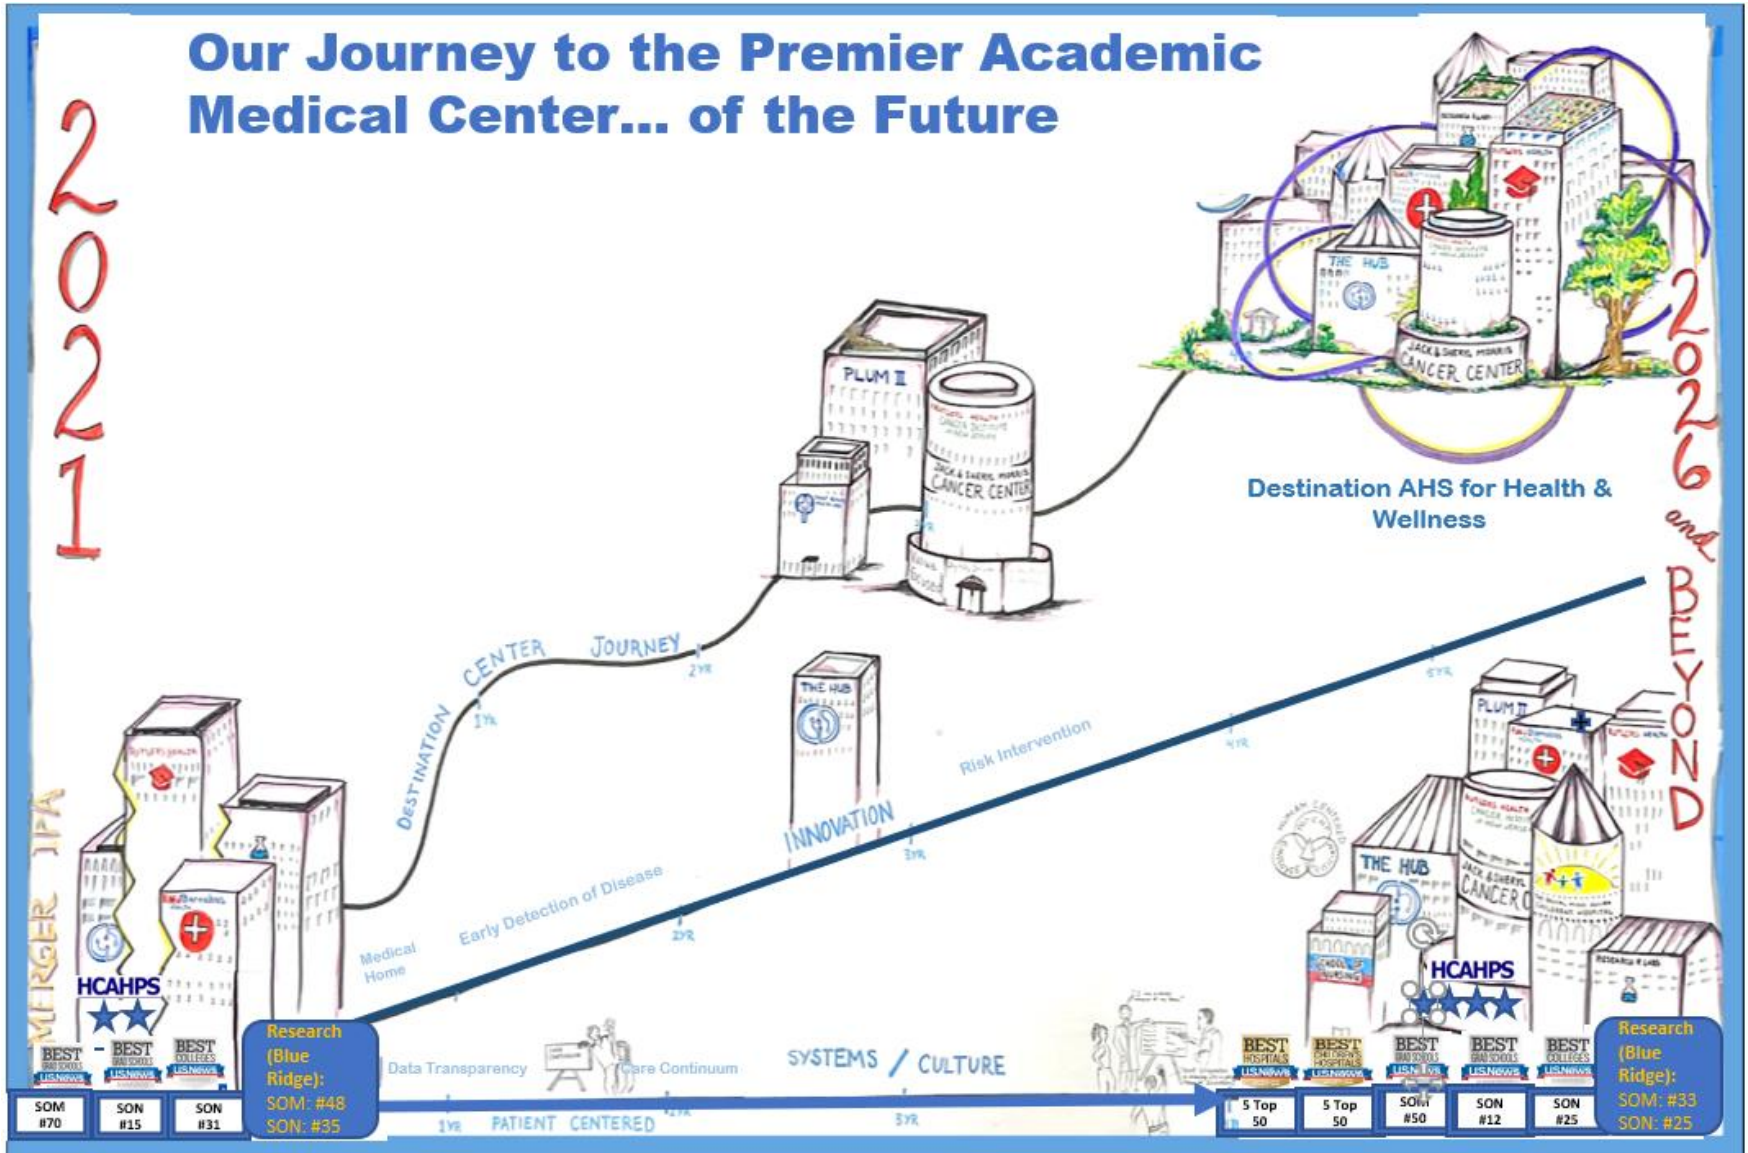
Our Journey to the Premier Academic Medical Center... of the Future

2021

2026 and BEYOND

MERGER IPA

DESTINATION CENTER JOURNEY

1YR

2YR

PLUM II

JACK & SHERYL MORRIS CANCER CENTER

THE HUB

INNOVATION

3YR

4YR

5YR

Destination AHS for Health & Wellness

Medical Home

Early Detection of Disease

Risk Intervention

HCAHPS

BEST GRAD SCHOOLS USNews

BEST GRAD SCHOOLS USNews

BEST COLLEGES USNews

| SOM #70 | SON #15 | SON #31 |
|---|---|---|

Research (Blue Ridge): SOM: #48 SON: #35

Data Transparency

Care Continuum

SYSTEMS / CULTURE

1YR PATIENT CENTERED

2YR

3YR

HCAHPS

BEST HOSPITALS USNews

BEST CHILDREN'S HOSPITALS USNews

BEST GRAD SCHOOLS USNews

BEST GRAD SCHOOLS USNews

BEST COLLEGES USNews

| 5 Top 50 | 5 Top 50 | SOM #50 | SON #12 | SON #25 |
|---|---|---|---|---|

Research (Blue Ridge): SOM: #33 SON: #25

PLUM II

THE HUB

JACK & SHERYL CANCER C

SCHOOL OF NURSING

RESEARCH & LAB